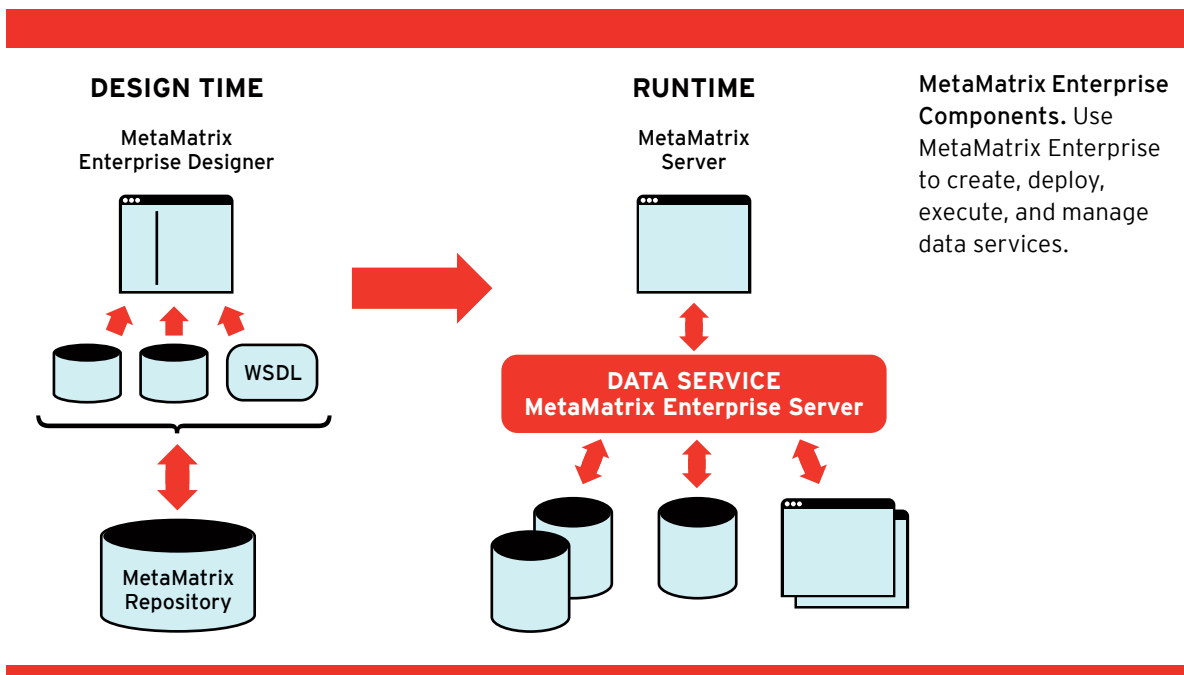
DESIGN TIME

MetaMatrix Enterprise Designer

WSDL

MetaMatrix Repository

RUNTIME

MetaMatrix Server

DATA SERVICE
MetaMatrix Enterprise Server

**MetaMatrix Enterprise Components.** Use MetaMatrix Enterprise to create, deploy, execute, and manage data services.